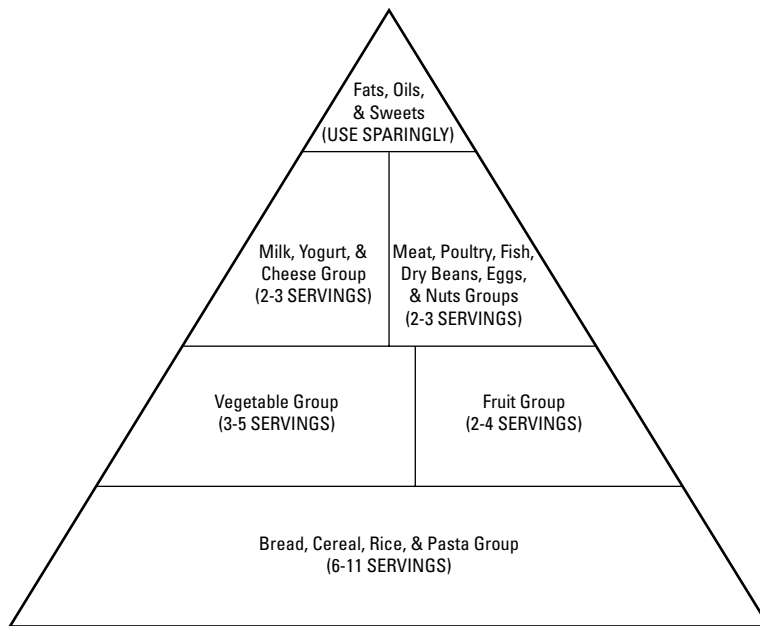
Fats, Oils, & Sweets (USE SPARINGLY)

Milk, Yogurt, & Cheese Group (2-3 SERVINGS)

Meat, Poultry, Fish, Dry Beans, Eggs, & Nuts Groups (2-3 SERVINGS)

Vegetable Group (3-5 SERVINGS)

Fruit Group (2-4 SERVINGS)

Bread, Cereal, Rice, & Pasta Group (6-11 SERVINGS)